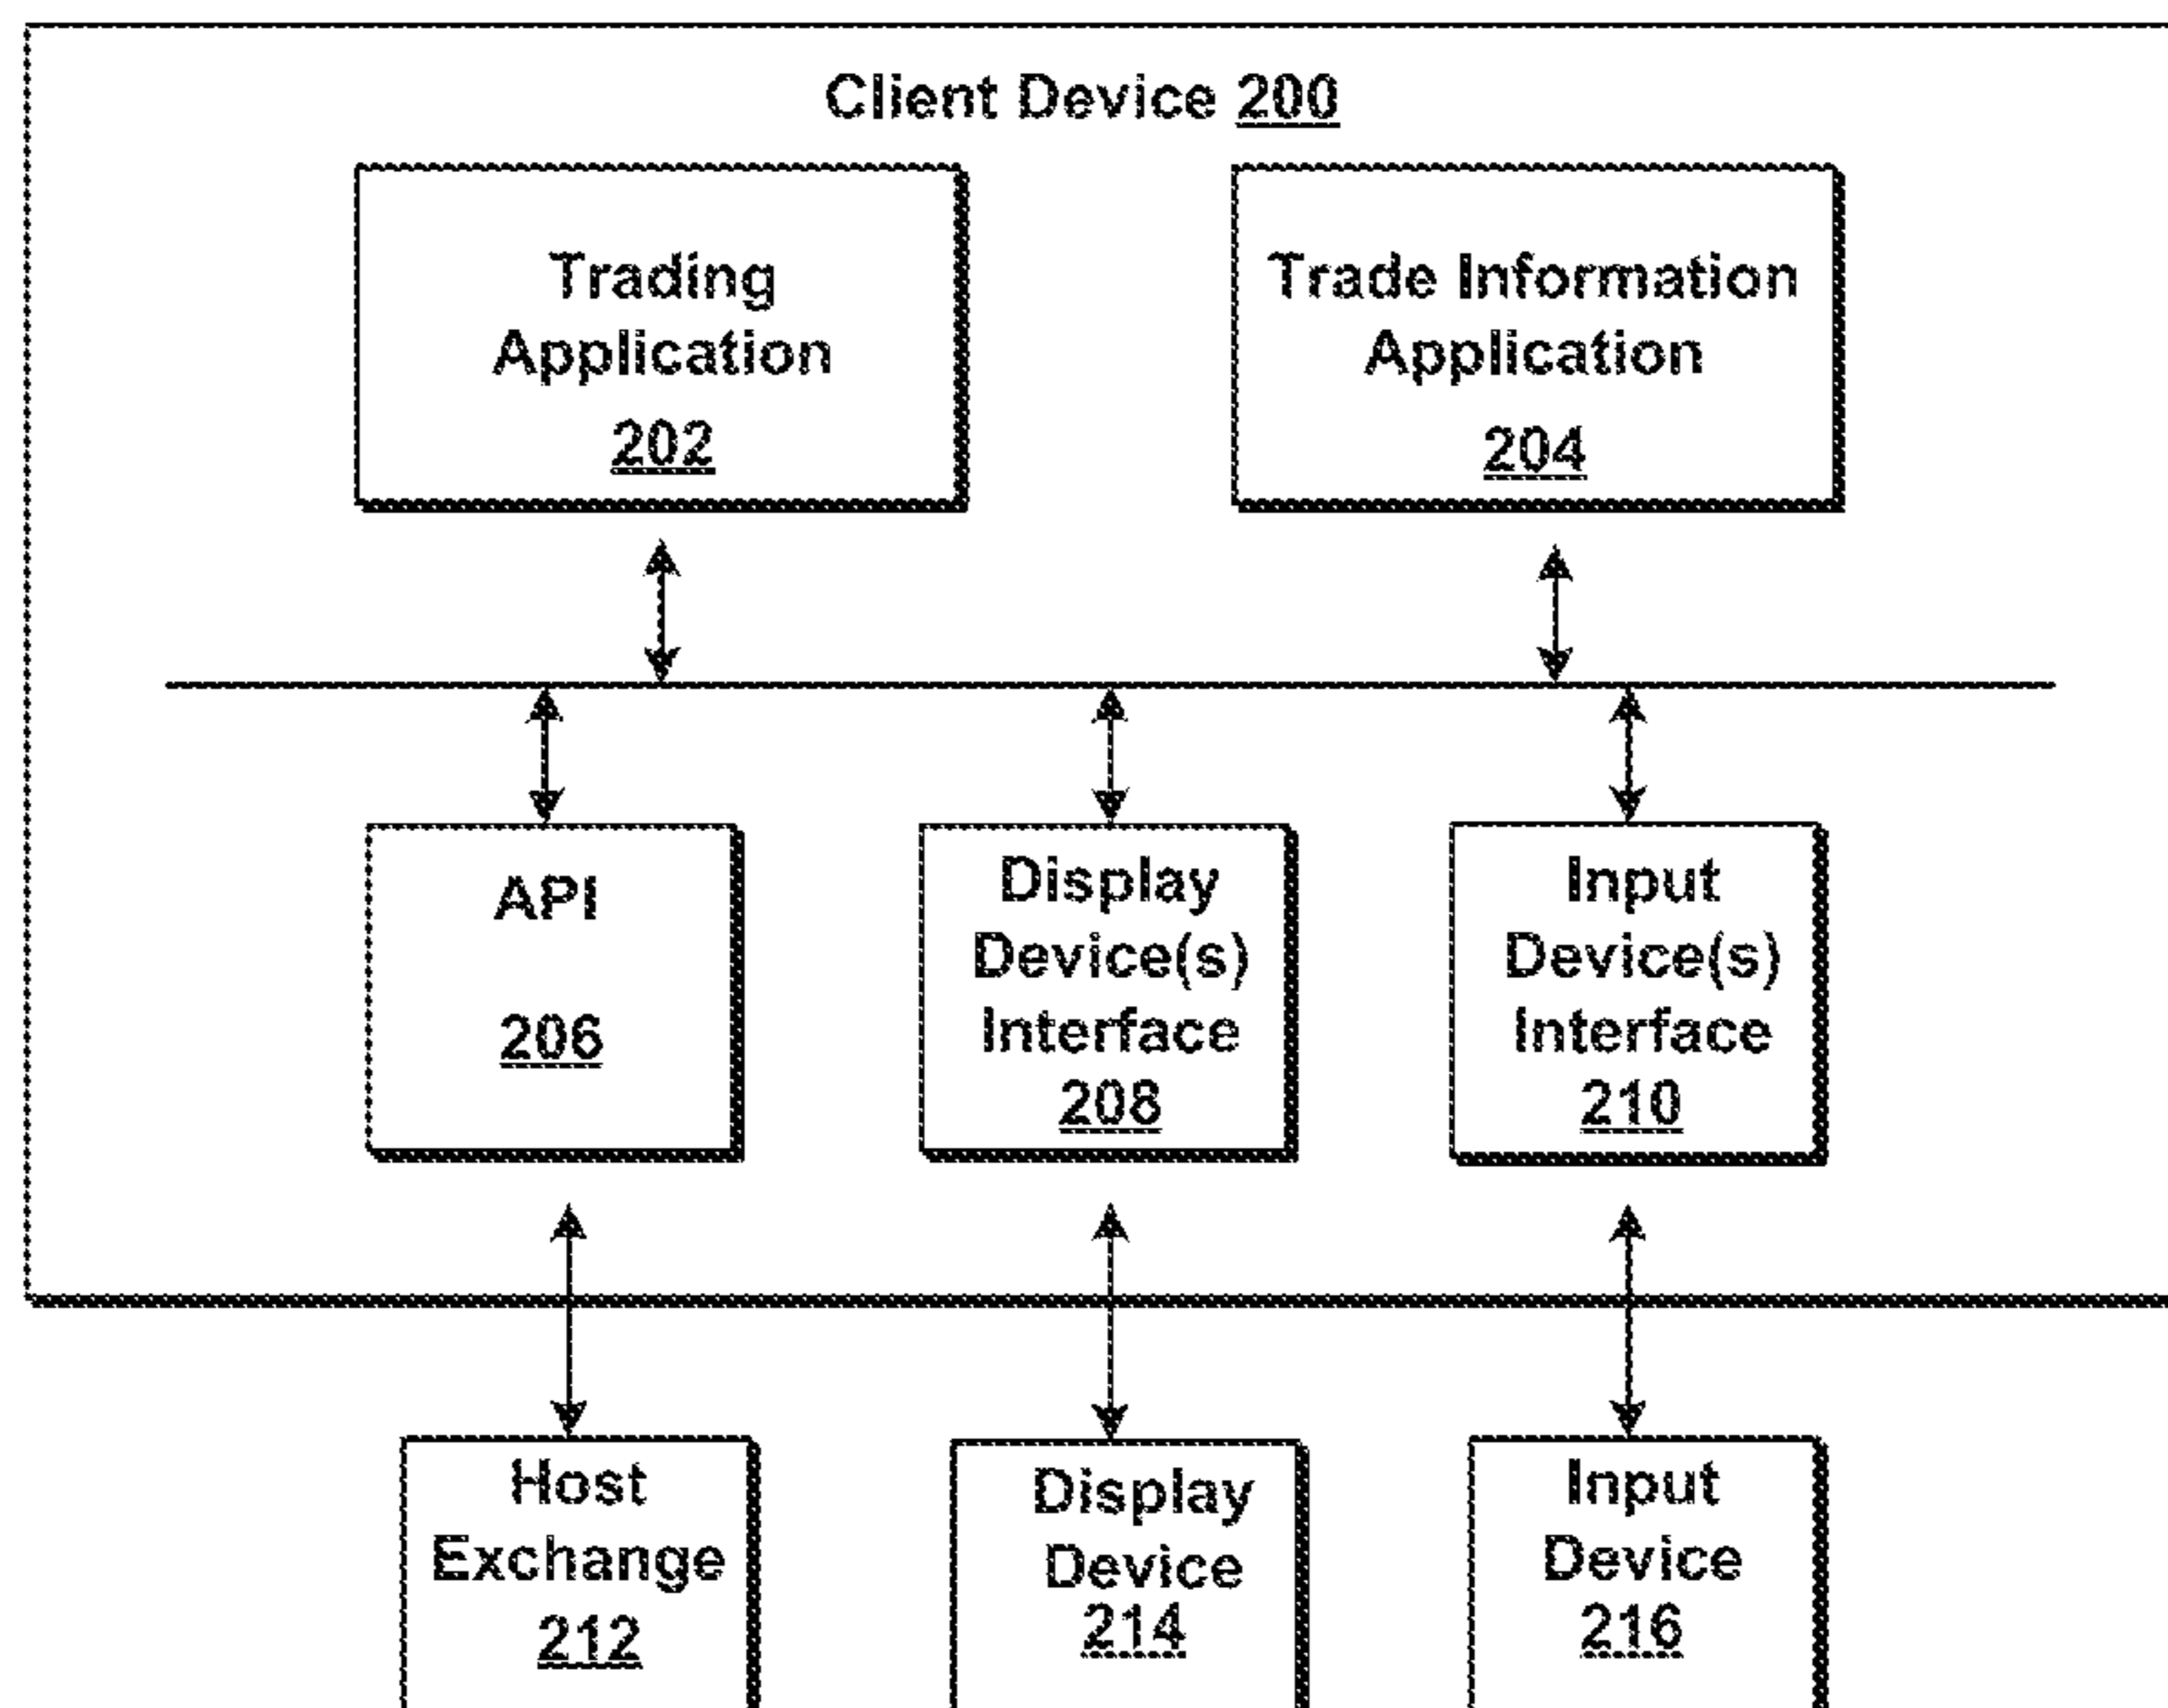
Client Device 200

Trading Application 202

Trade Information Application 204

API 206

Display Device(s) Interface 208

Input Device(s) Interface 210

Host Exchange 212

Display Device 214

Input Device 216